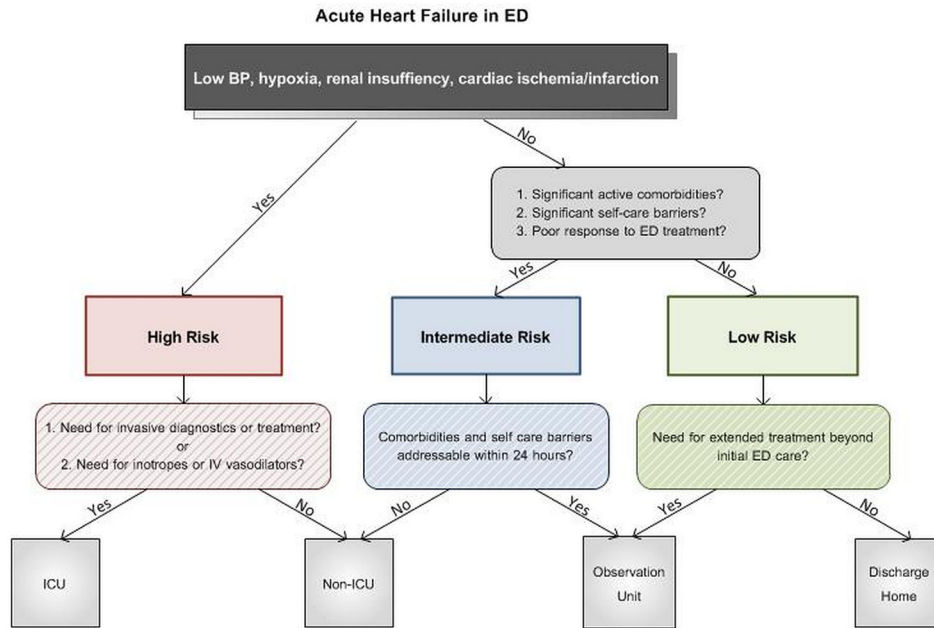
Acute Heart Failure in ED

Low BP, hypoxia, renal insuffiency, cardiac ischemia/infarction

Yes

No

1. Significant active comorbidities?
2. Significant self-care barriers?
3. Poor response to ED treatment?

Yes

No

High Risk

Intermediate Risk

Low Risk

1. Need for invasive diagnostics or treatment?
or
2. Need for inotropes or IV vasodilators?

Comorbidities and self care barriers addressable within 24 hours?

Need for extended treatment beyond initial ED care?

Yes

No

No

Yes

Yes

No

ICU

Non-ICU

Observation Unit

Discharge Home